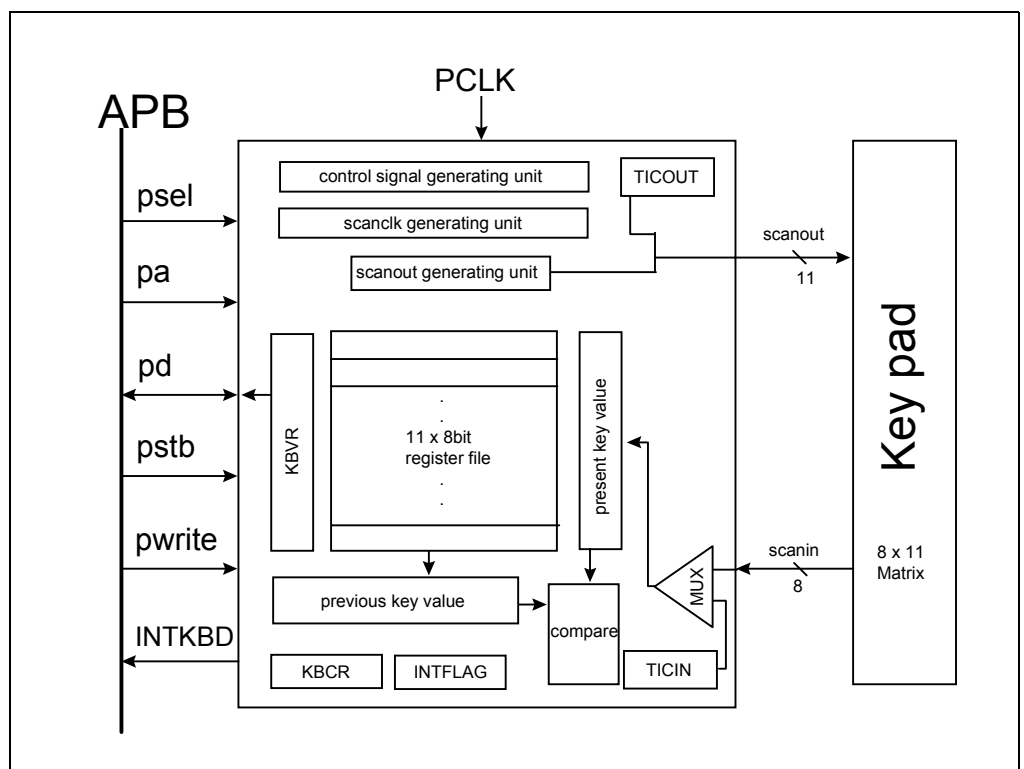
PCLK

APB

psel

pa

pd

pstb

pwrite

INTKBD

control signal generating unit

TICOUT

scanclk generating unit

scanout generating unit

scanout

11

KBVR

.
.
11 x 8bit
register file
.
.

present key value

previous key value

compare

MUX

KBCR

INTFLAG

TICIN

scanin

8

Key pad

8 x 11
Matrix